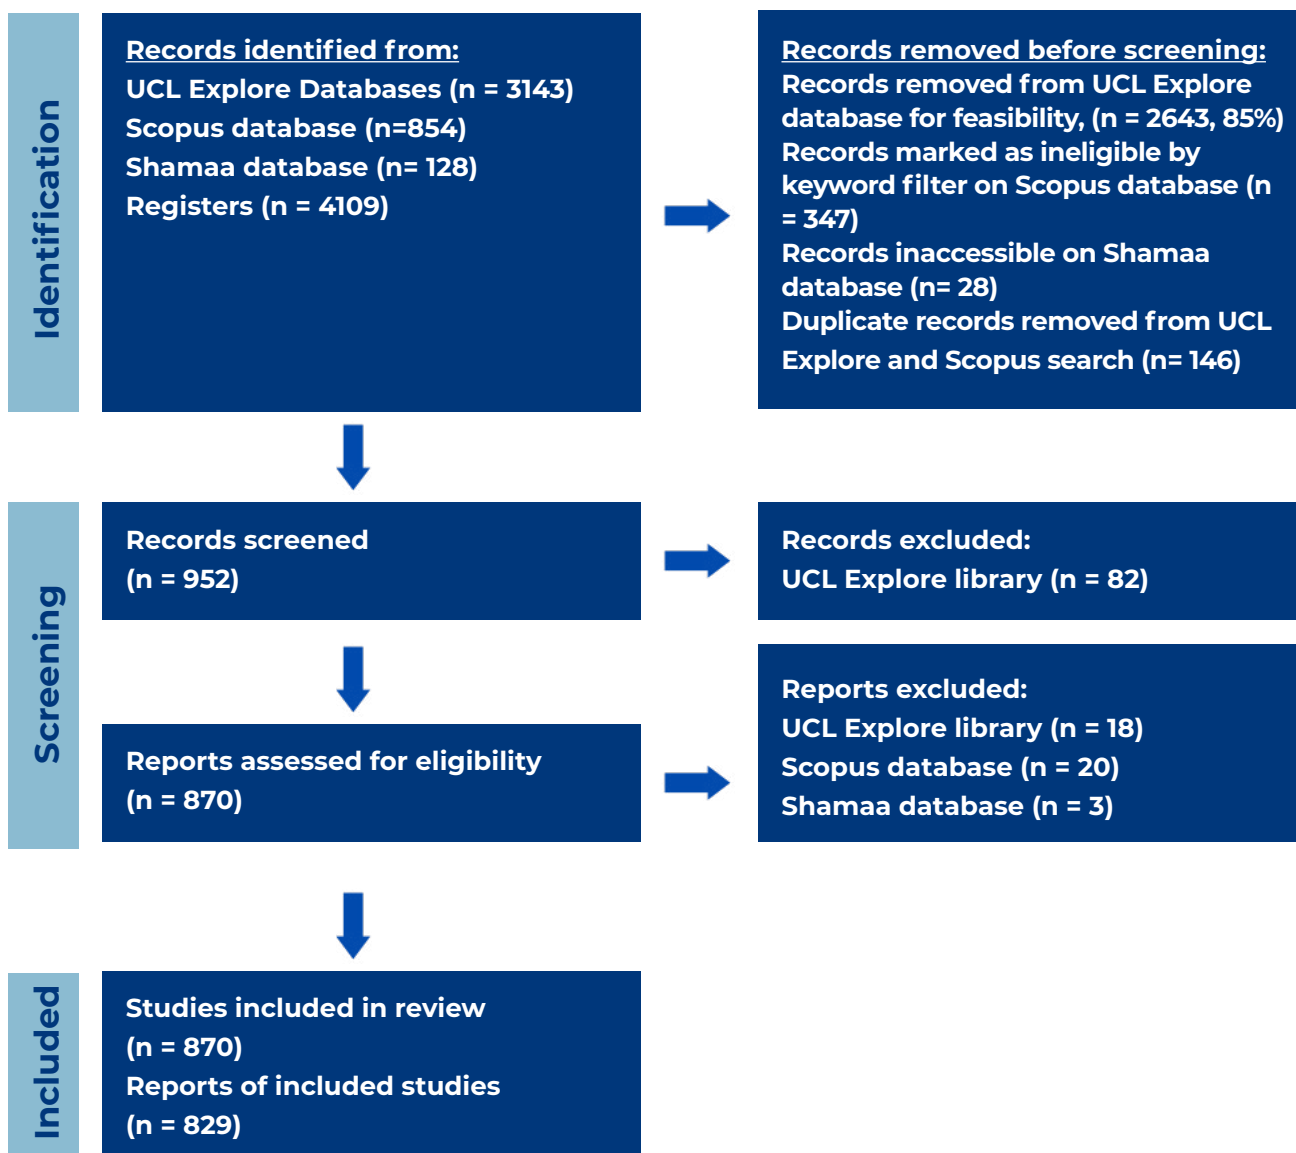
Identification

Records identified from:
UCL Explore Databases (n = 3143)
Scopus database (n=854)
Shamaa database (n= 128)
Registers (n = 4109)

Records removed before screening:
Records removed from UCL Explore database for feasibility, (n = 2643, 85%)
Records marked as ineligible by keyword filter on Scopus database (n = 347)
Records inaccessible on Shamaa database (n= 28)
Duplicate records removed from UCL Explore and Scopus search (n= 146)

Screening

Records screened
(n = 952)

Records excluded:
UCL Explore library (n = 82)

Reports assessed for eligibility
(n = 870)

Reports excluded:
UCL Explore library (n = 18)
Scopus database (n = 20)
Shamaa database (n = 3)

Included

Studies included in review
(n = 870)
Reports of included studies
(n = 829)